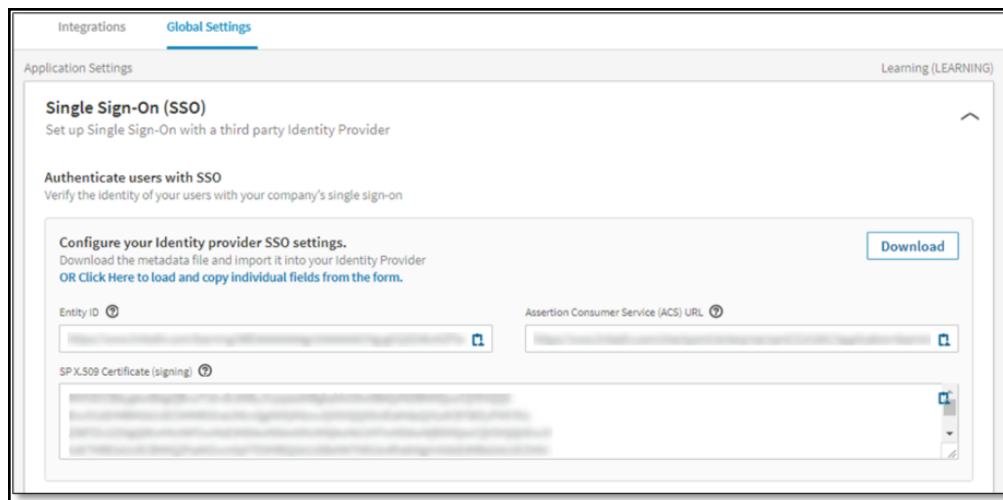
Integrations Global Settings

Application Settings

Learning (LEARNING)

Single Sign-On (SSO)

Set up Single Sign-On with a third party Identity Provider

Authenticate users with SSO

Verify the identity of your users with your company's single sign-on

Configure your Identity provider SSO settings.

Download the metadata file and import it into your Identity Provider

OR Click Here to load and copy individual fields from the form.

Download

Entity ID

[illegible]

Assertion Consumer Service (ACS) URL

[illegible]

SP X.509 Certificate (signing)

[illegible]